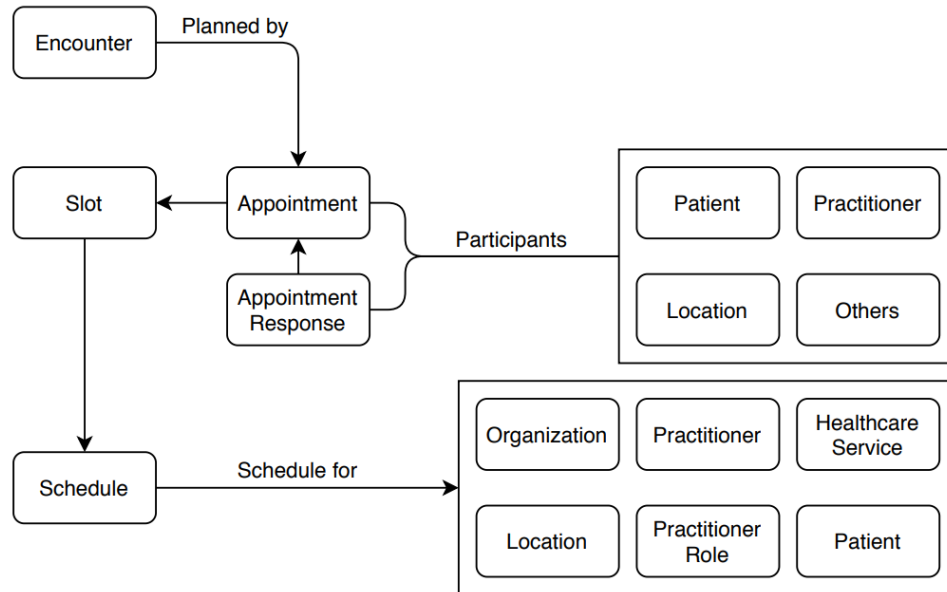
Encounter
Planned by
Slot
Appointment
Appointment Response
Participants
Patient
Practitioner
Location
Others
Schedule
Schedule for
Organization
Practitioner
Healthcare Service
Location
Practitioner Role
Patient